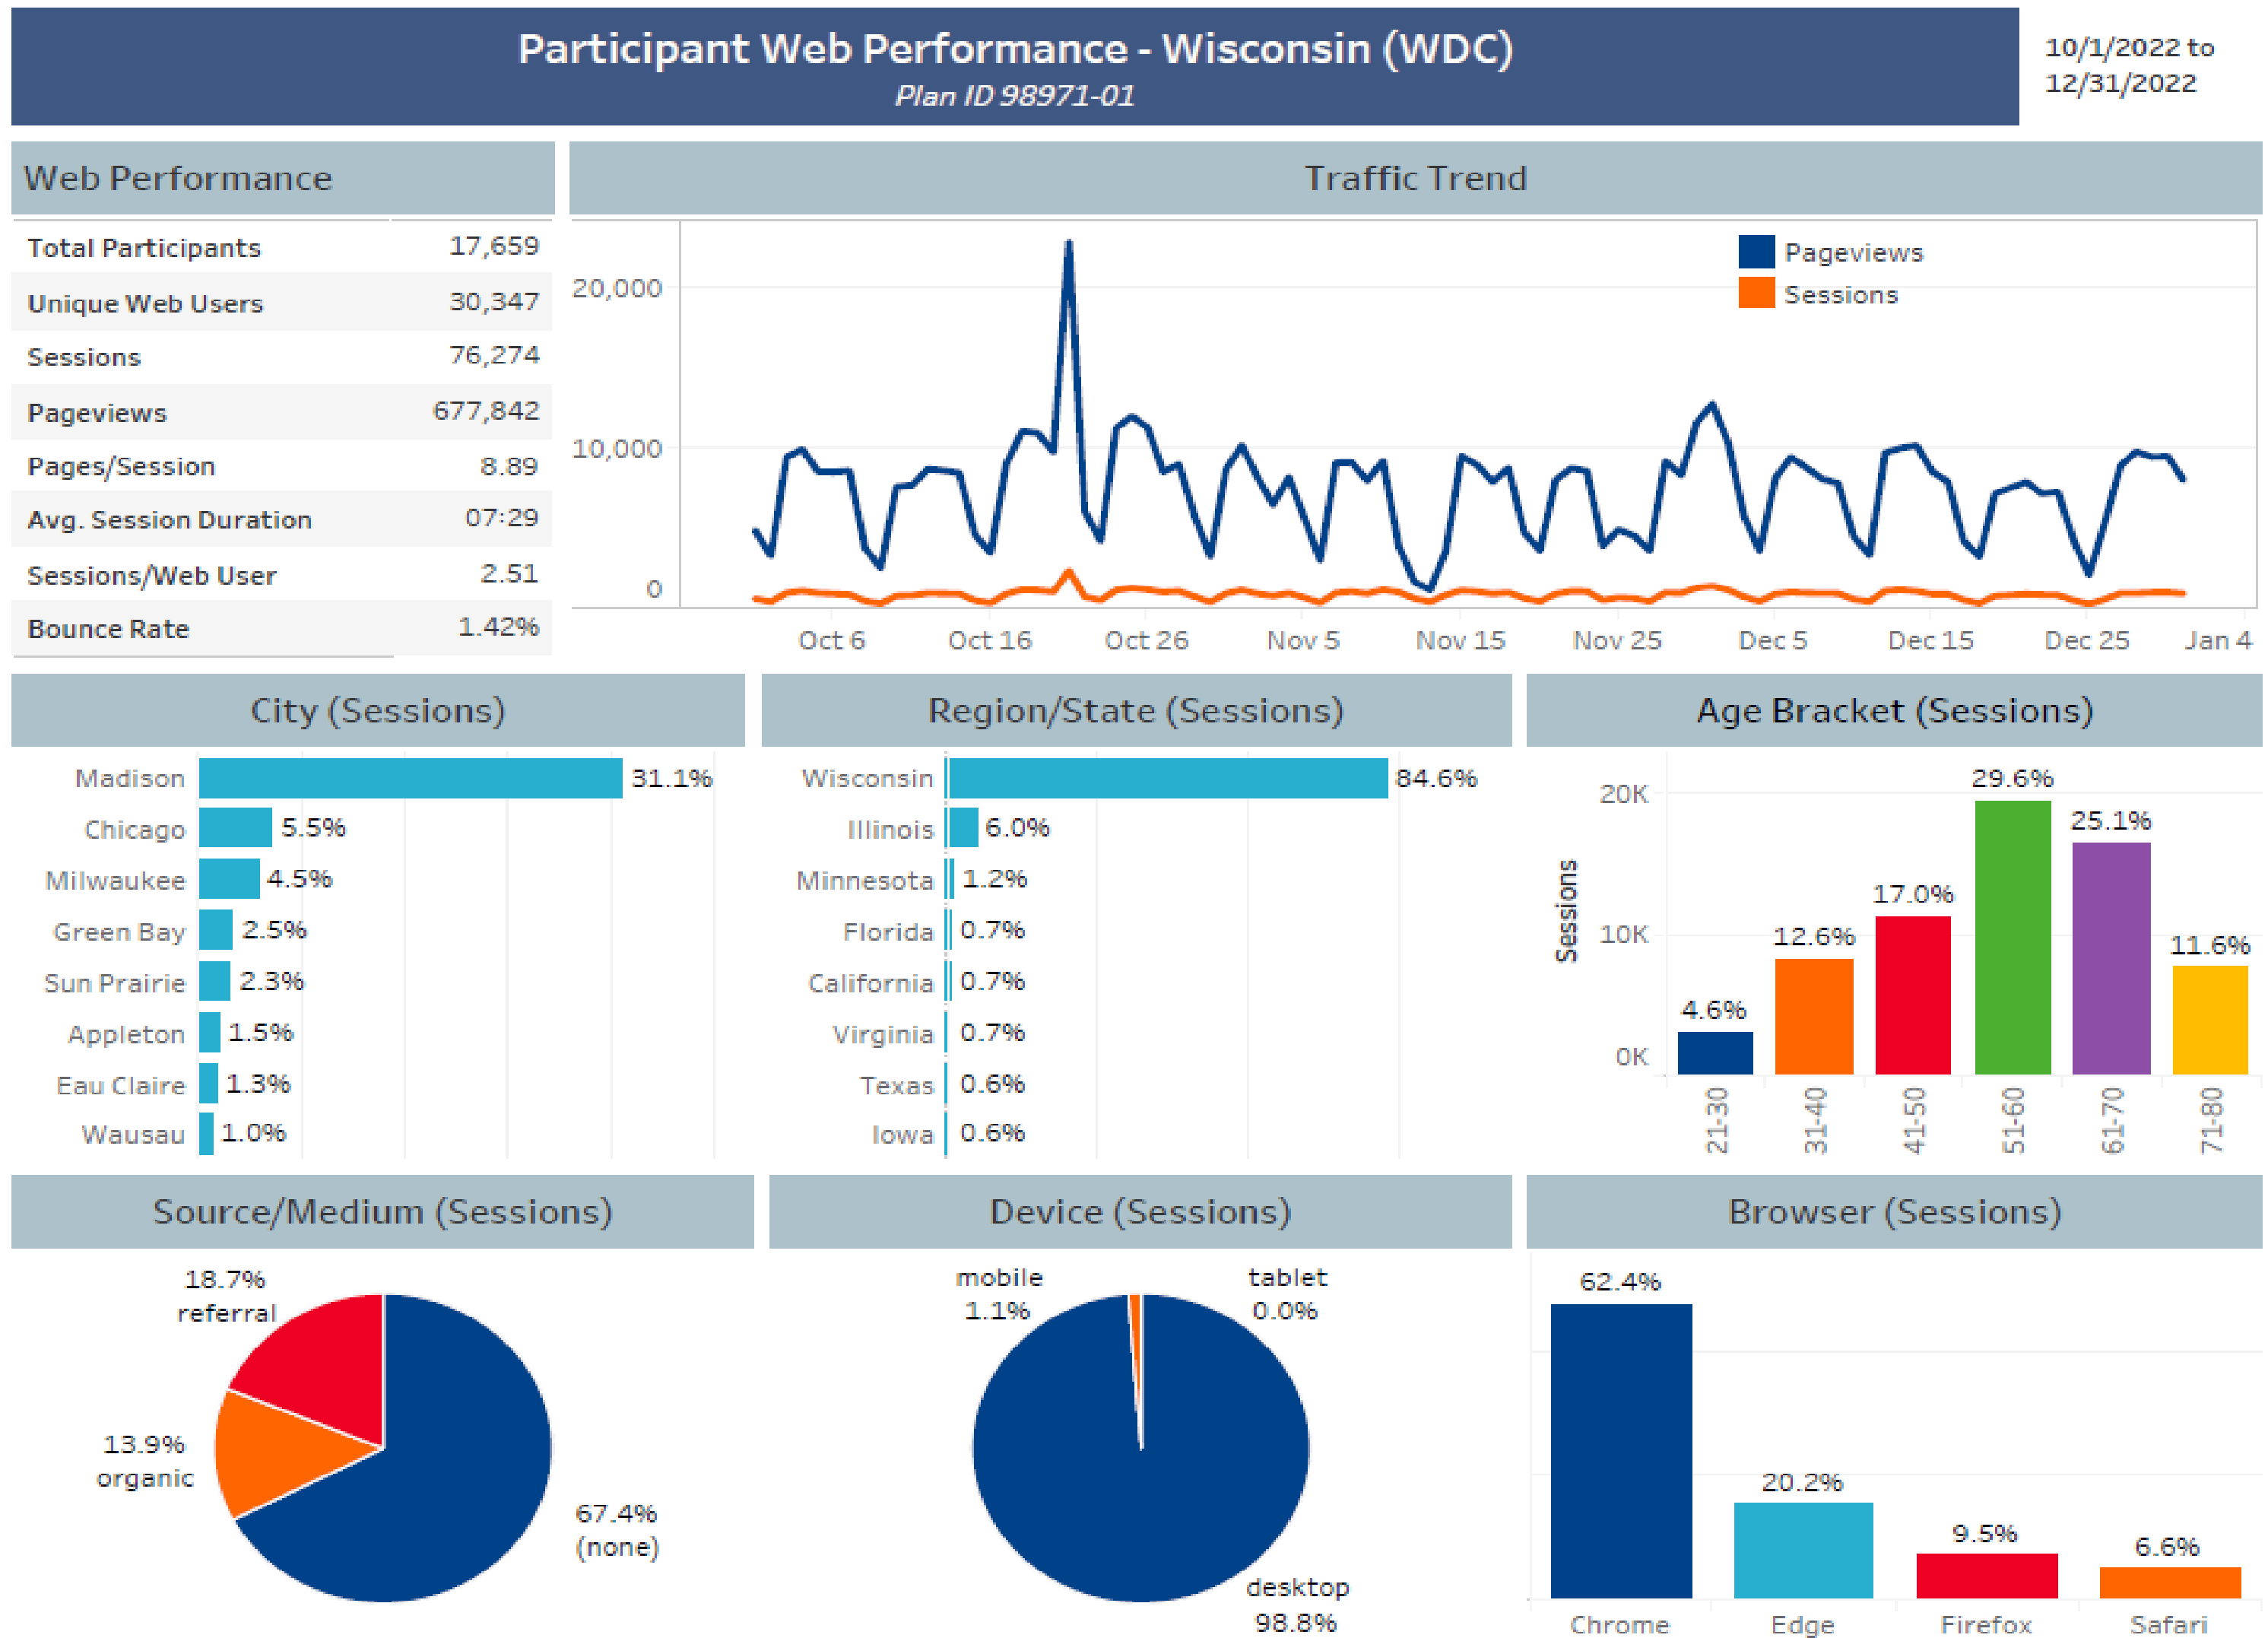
Participant Web Performance - Wisconsin (WDC)
Plan ID 98971-01

10/1/2022 to 12/31/2022

Web Performance

| | |
|---|---|
| Total Participants | 17,659 |
| Unique Web Users | 30,347 |
| Sessions | 76,274 |
| Pageviews | 677,842 |
| Pages/Session | 8.89 |
| Avg. Session Duration | 07:29 |
| Sessions/Web User | 2.51 |
| Bounce Rate | 1.42% |

Traffic Trend

Pageviews
Sessions

20,000
10,000
0

Oct 6 Oct 16 Oct 26 Nov 5 Nov 15 Nov 25 Dec 5 Dec 15 Dec 25 Jan 4

City (Sessions)

Madison 31.1%
Chicago 5.5%
Milwaukee 4.5%
Green Bay 2.5%
Sun Prairie 2.3%
Appleton 1.5%
Eau Claire 1.3%
Wausau 1.0%

Region/State (Sessions)

Wisconsin 84.6%
Illinois 6.0%
Minnesota 1.2%
Florida 0.7%
California 0.7%
Virginia 0.7%
Texas 0.6%
Iowa 0.6%

Age Bracket (Sessions)

Sessions
20K
10K
0K

4.6% 12.6% 17.0% 29.6% 25.1% 11.6%
21-30 31-40 41-50 51-60 61-70 71-80

Source/Medium (Sessions)

18.7% referral
13.9% organic
67.4% (none)

Device (Sessions)

mobile 1.1%
tablet 0.0%
desktop 98.8%

Browser (Sessions)

62.4% 20.2% 9.5% 6.6%
Chrome Edge Firefox Safari